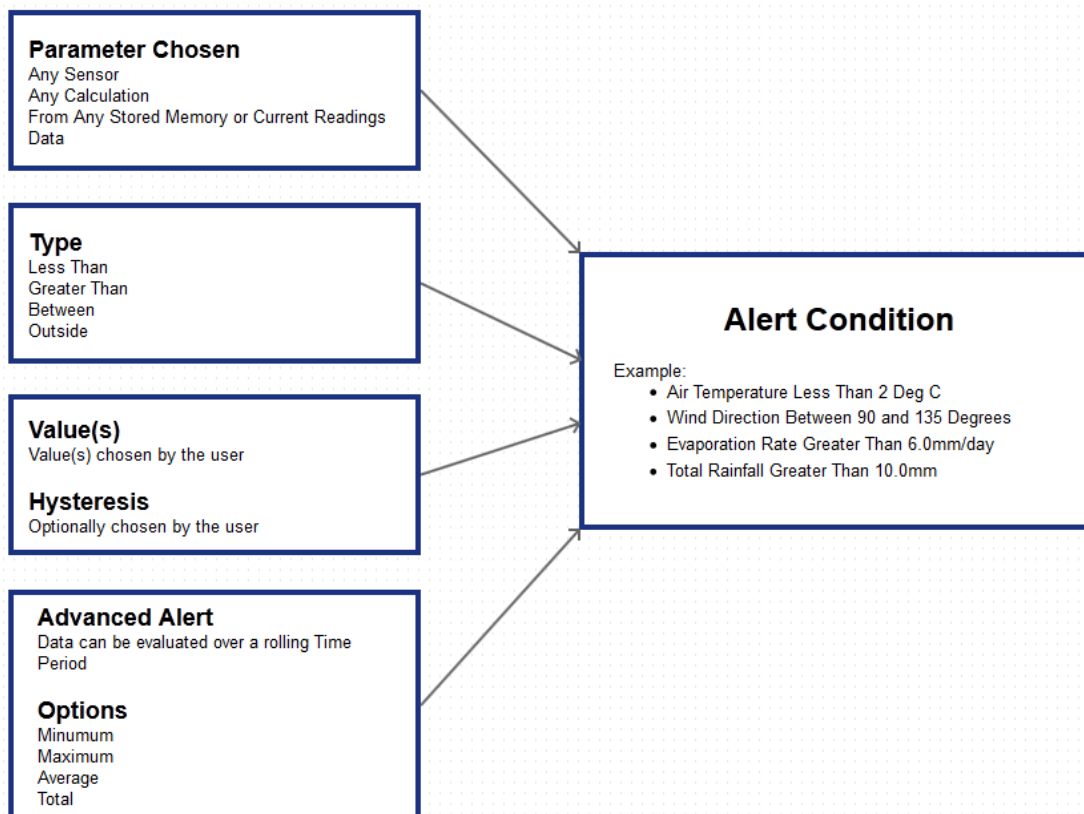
**Parameter Chosen**
Any Sensor
Any Calculation
From Any Stored Memory or Current Readings Data

**Type**
Less Than
Greater Than
Between
Outside

**Value(s)**
Value(s) chosen by the user

**Hysteresis**
Optionally chosen by the user

**Advanced Alert**
Data can be evaluated over a rolling Time Period

**Options**
Minumum
Maximum
Average
Total

**Alert Condition**

Example:
- Air Temperature Less Than 2 Deg C
- Wind Direction Between 90 and 135 Degrees
- Evaporation Rate Greater Than 6.0mm/day
- Total Rainfall Greater Than 10.0mm